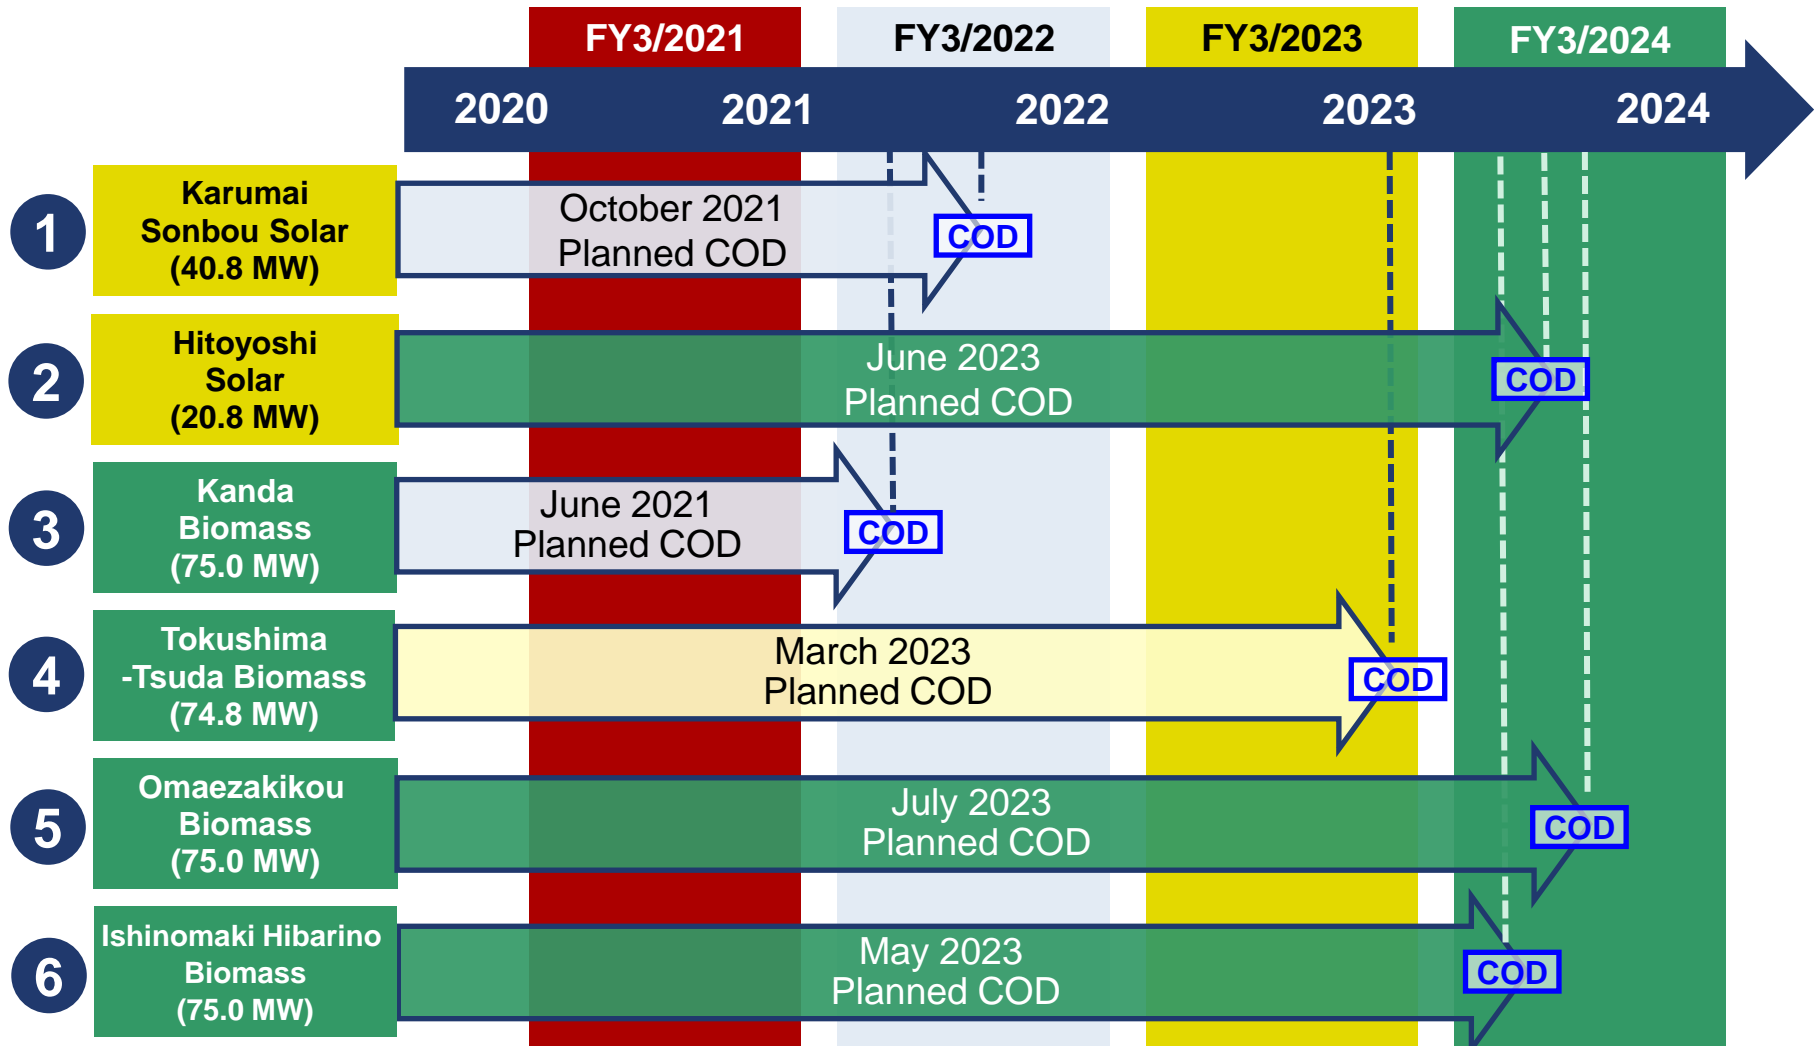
FY3/2021 FY3/2022 FY3/2023 FY3/2024

2020 2021 2022 2023 2024

1 Karumai Sonbou Solar (40.8 MW)

October 2021 Planned COD

COD

2 Hitoyoshi Solar (20.8 MW)

June 2023 Planned COD

COD

3 Kanda Biomass (75.0 MW)

June 2021 Planned COD

COD

4 Tokushima -Tsuda Biomass (74.8 MW)

March 2023 Planned COD

COD

5 Omaezakikou Biomass (75.0 MW)

July 2023 Planned COD

COD

6 Ishinomaki Hibarino Biomass (75.0 MW)

May 2023 Planned COD

COD